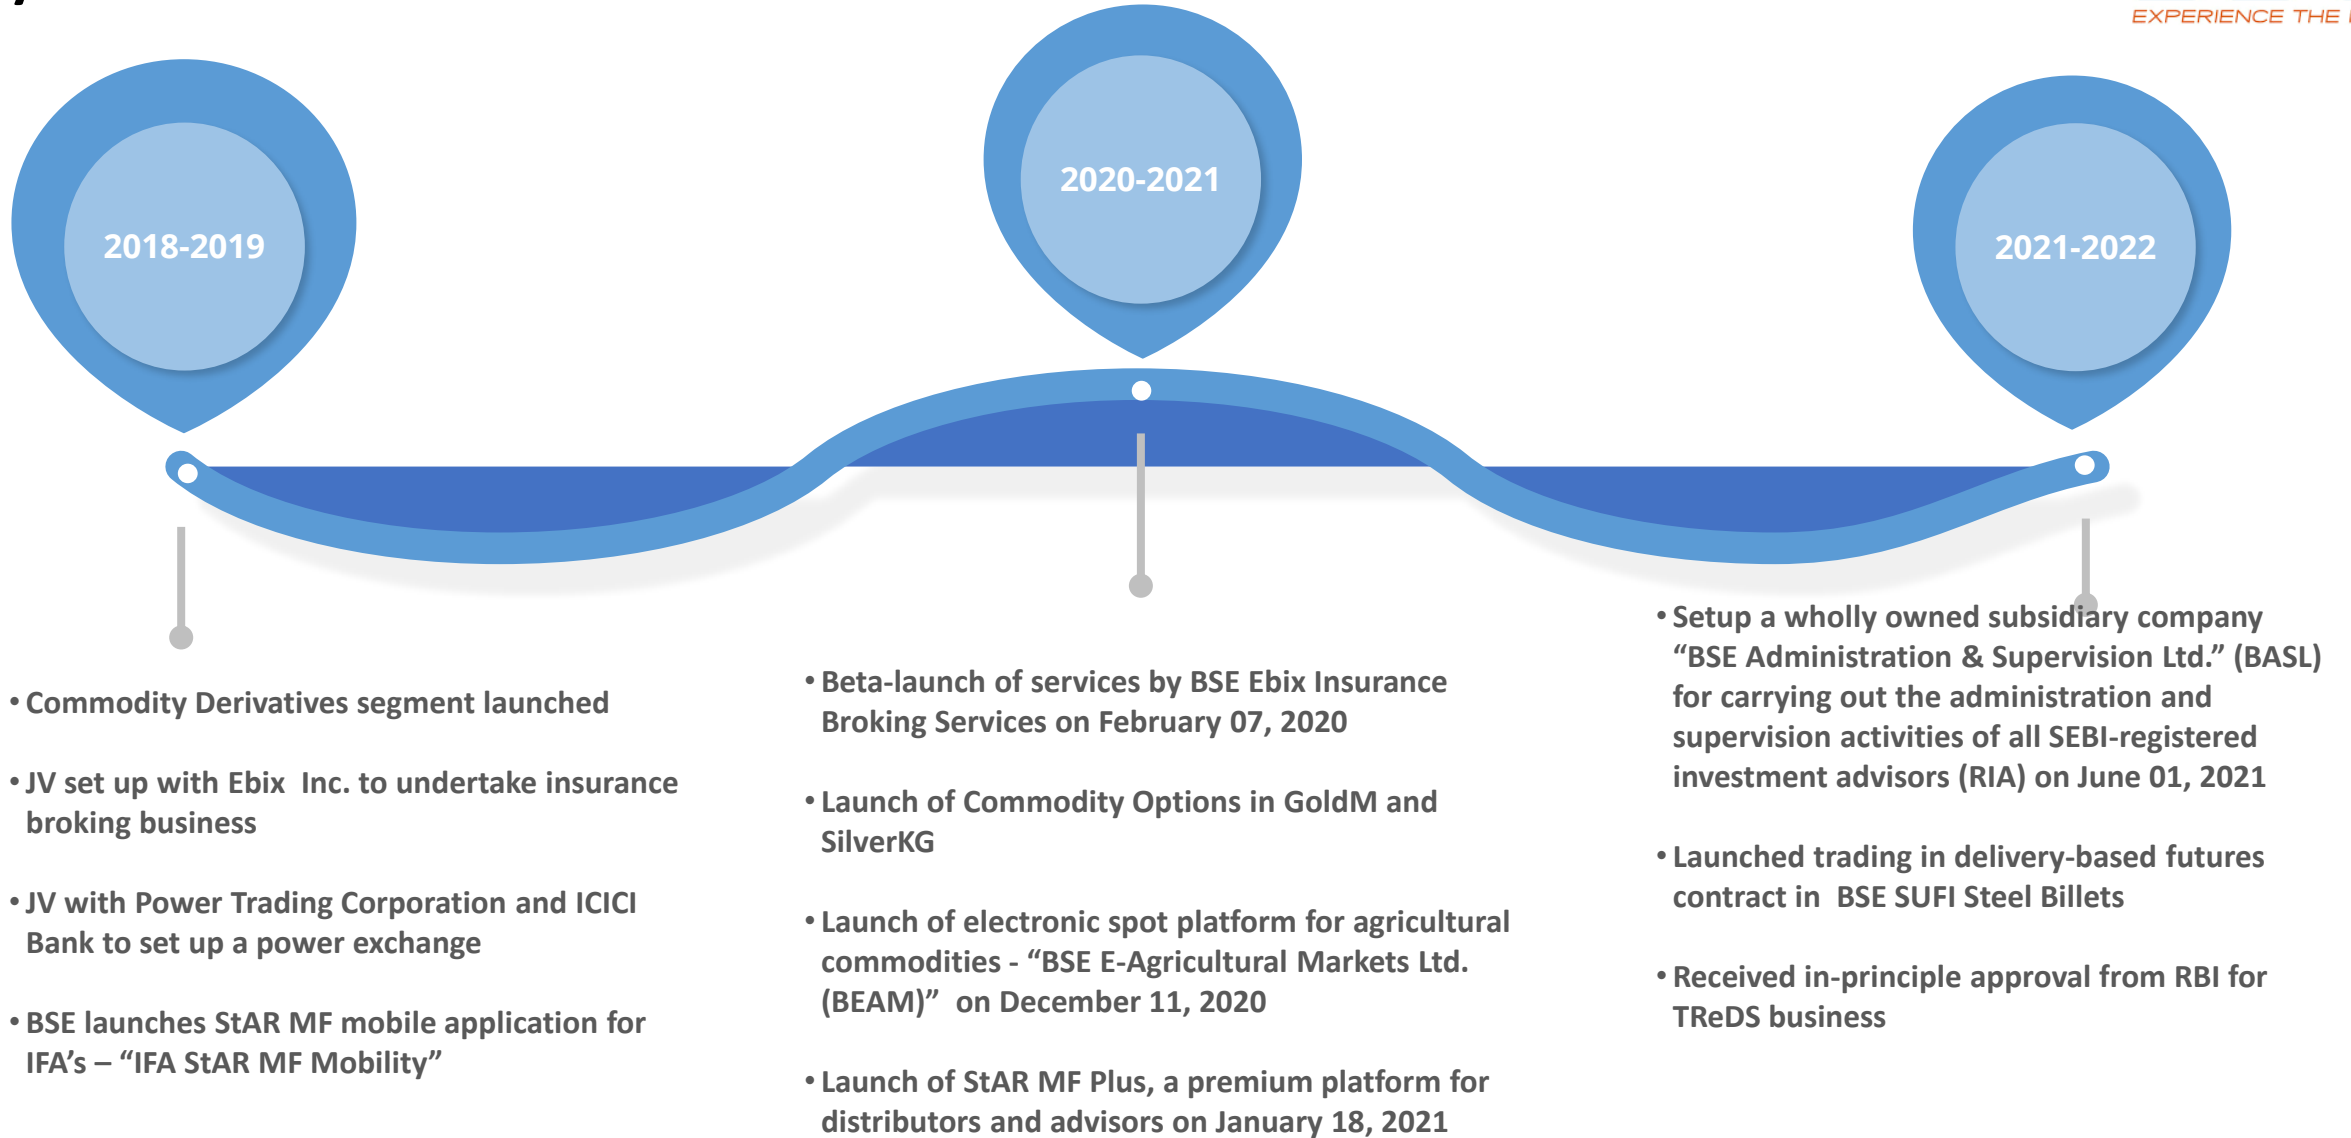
EXPERIENCE THE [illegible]

2018-2019

2020-2021

2021-2022

• Commodity Derivatives segment launched

• JV set up with Ebix Inc. to undertake insurance broking business

• JV with Power Trading Corporation and ICICI Bank to set up a power exchange

• BSE launches StAR MF mobile application for IFA's – "IFA StAR MF Mobility"

• Beta-launch of services by BSE Ebix Insurance Broking Services on February 07, 2020

• Launch of Commodity Options in GoldM and SilverKG

• Launch of electronic spot platform for agricultural commodities - "BSE E-Agricultural Markets Ltd. (BEAM)" on December 11, 2020

• Launch of StAR MF Plus, a premium platform for distributors and advisors on January 18, 2021

• Setup a wholly owned subsidiary company "BSE Administration & Supervision Ltd." (BASL) for carrying out the administration and supervision activities of all SEBI-registered investment advisors (RIA) on June 01, 2021

• Launched trading in delivery-based futures contract in BSE SUFI Steel Billets

• Received in-principle approval from RBI for TReDS business